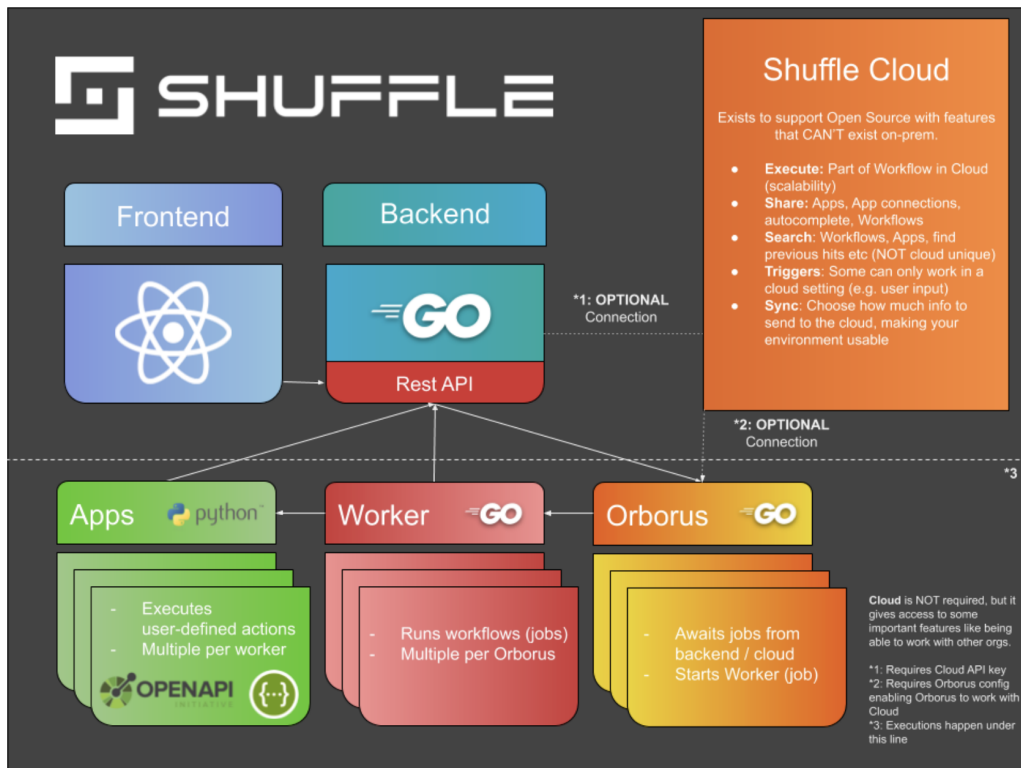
SHUFFLE

Frontend

Backend

GO

Rest API

*1: OPTIONAL
Connection

Shuffle Cloud

Exists to support Open Source with features that CAN'T exist on-prem.

- **Execute:** Part of Workflow in Cloud (scalability)
- **Share:** Apps, App connections, autocomplete, Workflows
- **Search:** Workflows, Apps, find previous hits etc (NOT cloud unique)
- **Triggers:** Some can only work in a cloud setting (e.g. user input)
- **Sync:** Choose how much info to send to the cloud, making your environment usable

*2: OPTIONAL
Connection

*3

Apps python

Worker GO

Orborus GO

- Executes user-defined actions
- Multiple per worker

OPENAPI INITIATIVE

{...}

- Runs workflows (jobs)
- Multiple per Orborus

- Awaits jobs from backend / cloud
- Starts Worker (job)

**Cloud** is NOT required, but it gives access to some important features like being able to work with other orgs.

*1: Requires Cloud API key
*2: Requires Orborus config enabling Orborus to work with Cloud
*3: Executions happen under this line